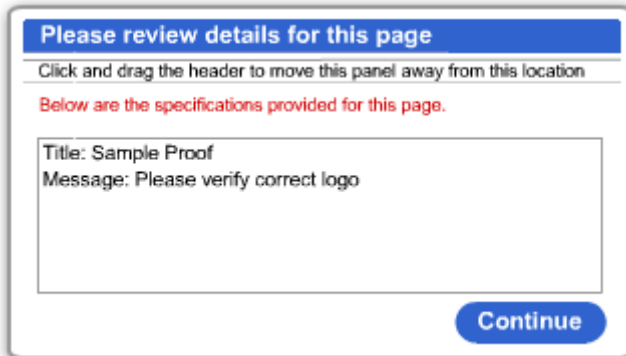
Please review details for this page

Click and drag the header to move this panel away from this location

Below are the specifications provided for this page.

Title: Sample Proof
Message: Please verify correct logo

Continue